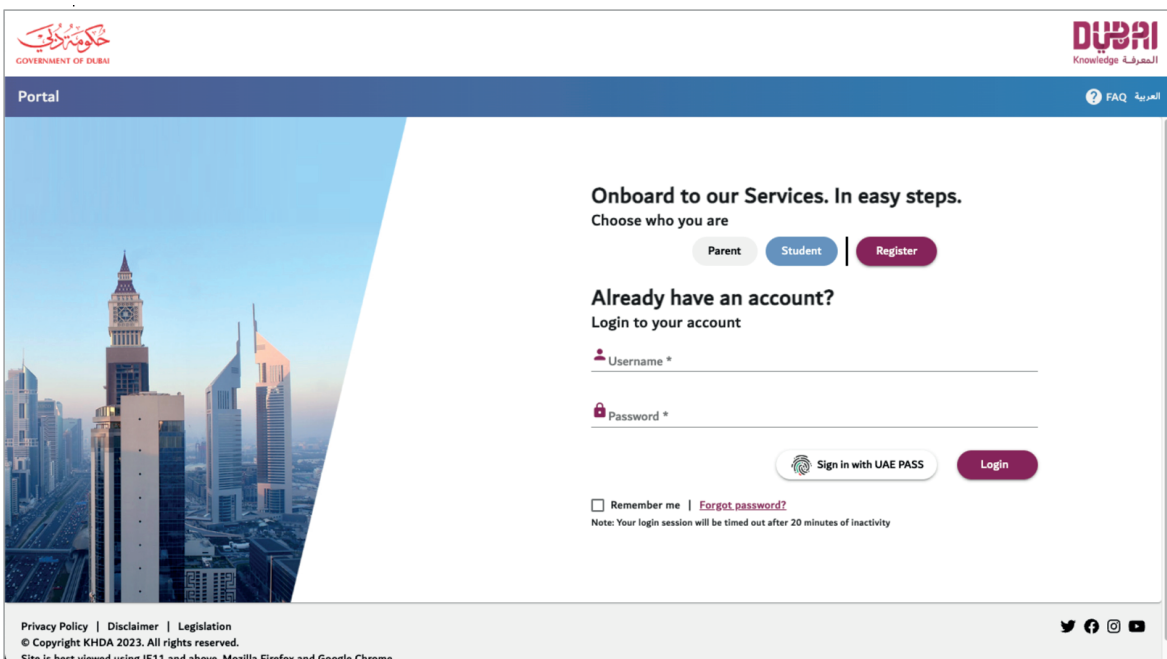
حكومة دبي
GOVERNMENT OF DUBAI

DUBAI
Knowledge المعرفة

Portal

FAQ العربية

Onboard to our Services. In easy steps.
Choose who you are

Parent Student Register

Already have an account?
Login to your account

Username *

Password *

Sign in with UAE PASS Login

Remember me | Forgot password?

Note: Your login session will be timed out after 20 minutes of inactivity

Privacy Policy | Disclaimer | Legislation
© Copyright KHDA 2023. All rights reserved.
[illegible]